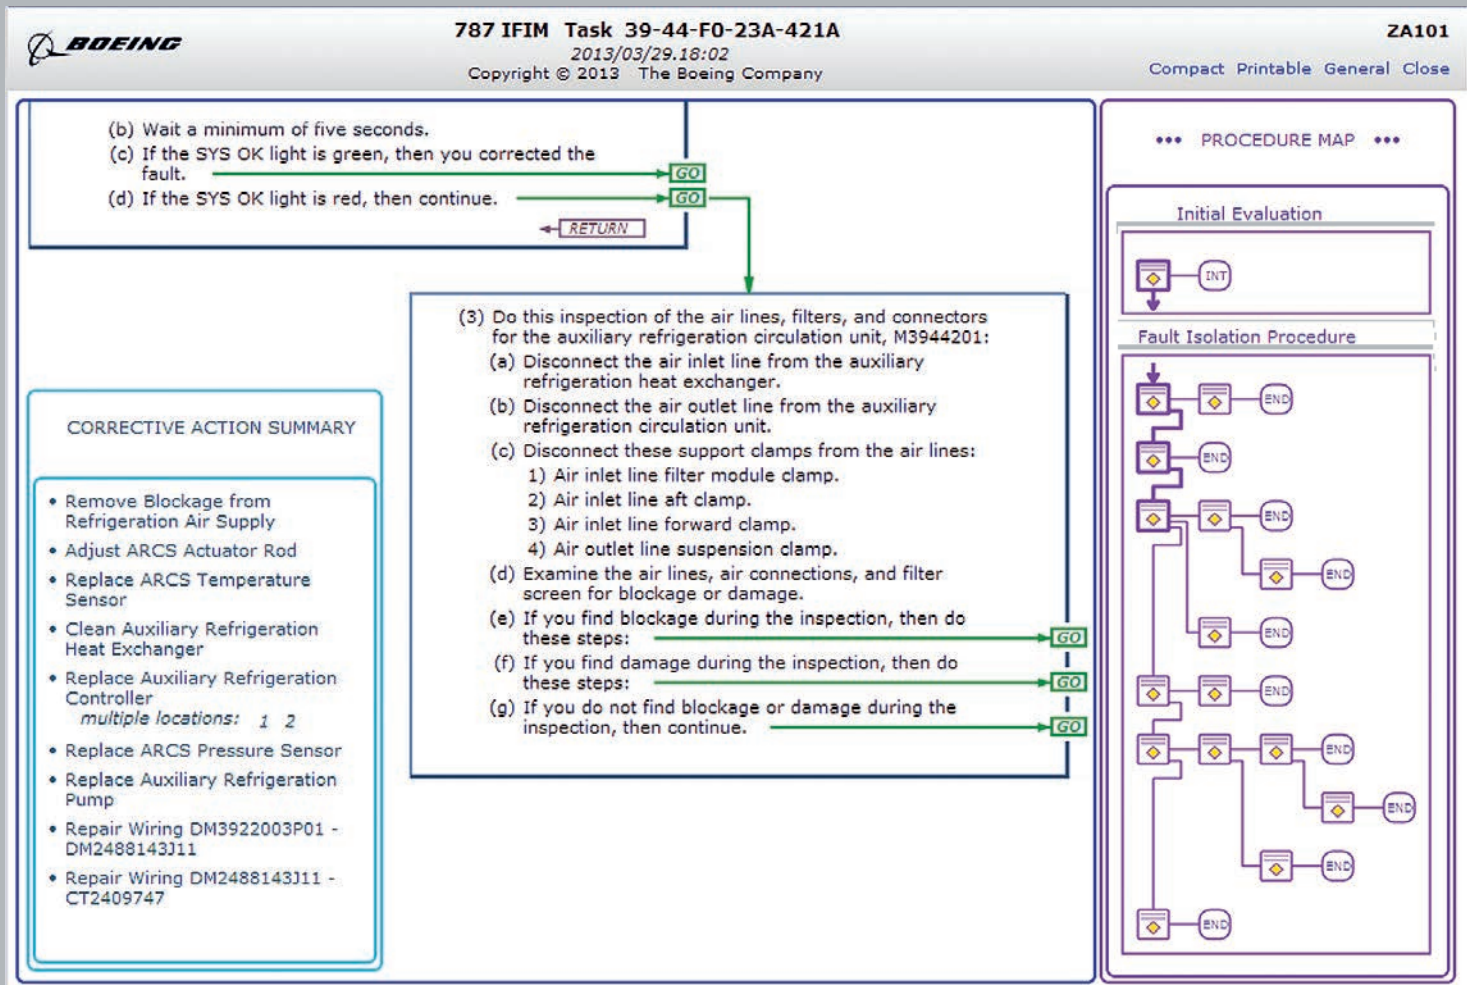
BOEING

787 IFIM Task 39-44-F0-23A-421A
2013/03/29.18:02
Copyright © 2013 The Boeing Company

ZA101

Compact Printable General Close

(b) Wait a minimum of five seconds.
(c) If the SYS OK light is green, then you corrected the fault. GO
(d) If the SYS OK light is red, then continue. GO
RETURN

(3) Do this inspection of the air lines, filters, and connectors for the auxiliary refrigeration circulation unit, M3944201:
(a) Disconnect the air inlet line from the auxiliary refrigeration heat exchanger.
(b) Disconnect the air outlet line from the auxiliary refrigeration circulation unit.
(c) Disconnect these support clamps from the air lines:
1) Air inlet line filter module clamp.
2) Air inlet line aft clamp.
3) Air inlet line forward clamp.
4) Air outlet line suspension clamp.
(d) Examine the air lines, air connections, and filter screen for blockage or damage.
(e) If you find blockage during the inspection, then do these steps: GO
(f) If you find damage during the inspection, then do these steps: GO
(g) If you do not find blockage or damage during the inspection, then continue. GO

CORRECTIVE ACTION SUMMARY

• Remove Blockage from Refrigeration Air Supply
• Adjust ARCS Actuator Rod
• Replace ARCS Temperature Sensor
• Clean Auxiliary Refrigeration Heat Exchanger
• Replace Auxiliary Refrigeration Controller
multiple locations: 1 2
• Replace ARCS Pressure Sensor
• Replace Auxiliary Refrigeration Pump
• Repair Wiring DM3922003P01 - DM2488143J11
• Repair Wiring DM2488143J11 - CT2409747

••• PROCEDURE MAP •••

Initial Evaluation
INT

Fault Isolation Procedure
END
END
END
END
END
END
END
END
END
END